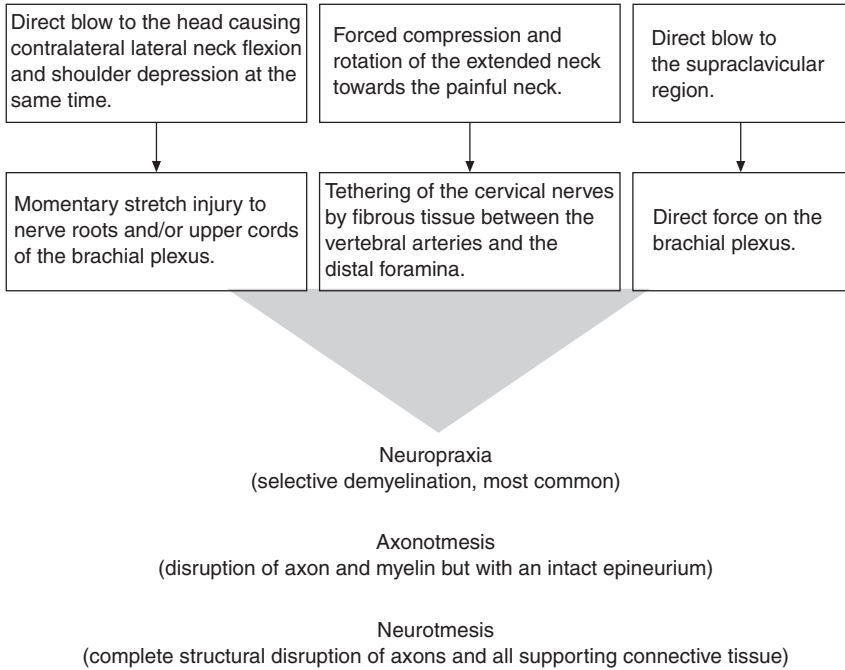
Direct blow to the head causing contralateral lateral neck flexion and shoulder depression at the same time.

Momentary stretch injury to nerve roots and/or upper cords of the brachial plexus.

Forced compression and rotation of the extended neck towards the painful neck.

Tethering of the cervical nerves by fibrous tissue between the vertebral arteries and the distal foramina.

Direct blow to the supraclavicular region.

Direct force on the brachial plexus.

Neuropraxia
(selective demyelination, most common)

Axonotmesis
(disruption of axon and myelin but with an intact epineurium)

Neurotmesis
(complete structural disruption of axons and all supporting connective tissue)